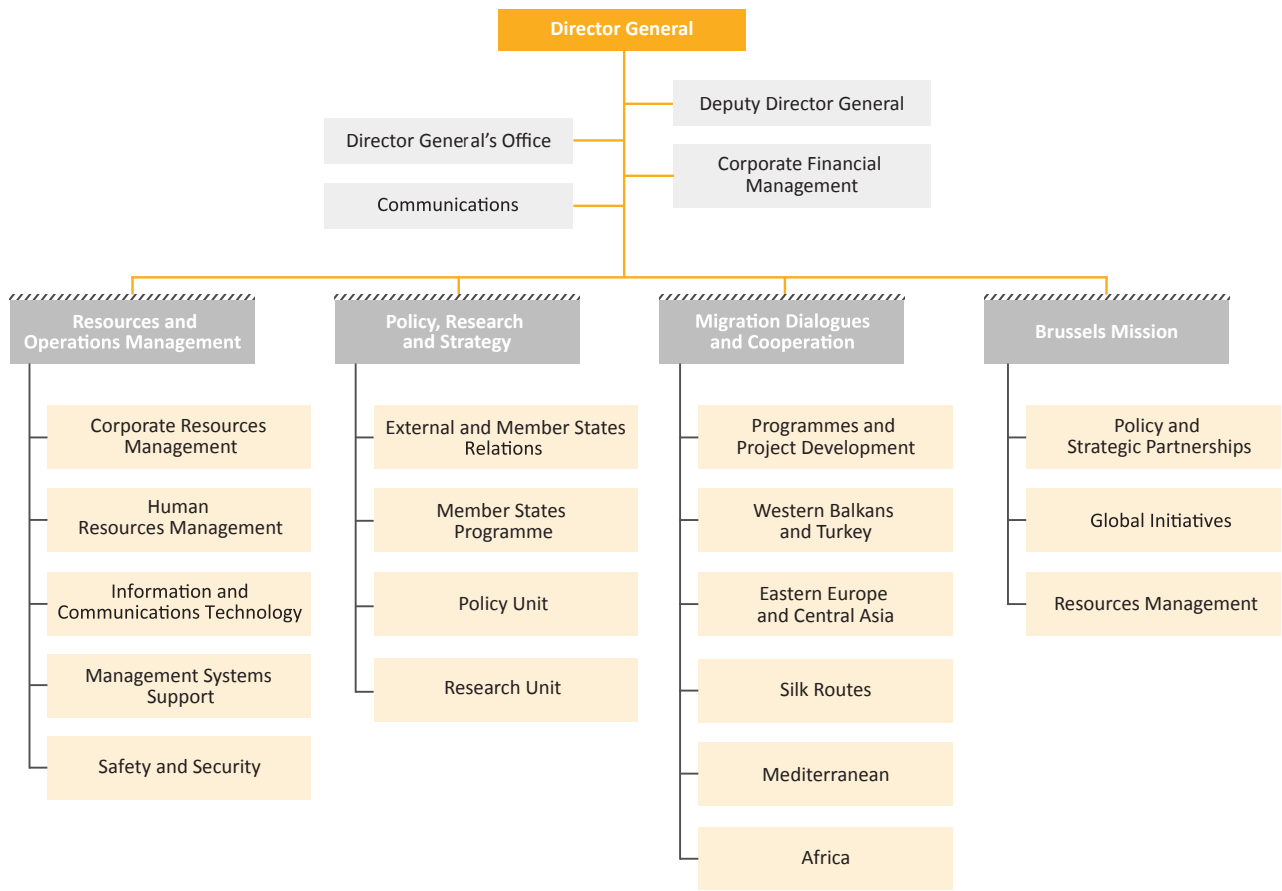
Director General

Deputy Director General

Director General's Office

Corporate Financial Management

Communications

Resources and Operations Management

Corporate Resources Management

Human Resources Management

Information and Communications Technology

Management Systems Support

Safety and Security

Policy, Research and Strategy

External and Member States Relations

Member States Programme

Policy Unit

Research Unit

Migration Dialogues and Cooperation

Programmes and Project Development

Western Balkans and Turkey

Eastern Europe and Central Asia

Silk Routes

Mediterranean

Africa

Brussels Mission

Policy and Strategic Partnerships

Global Initiatives

Resources Management